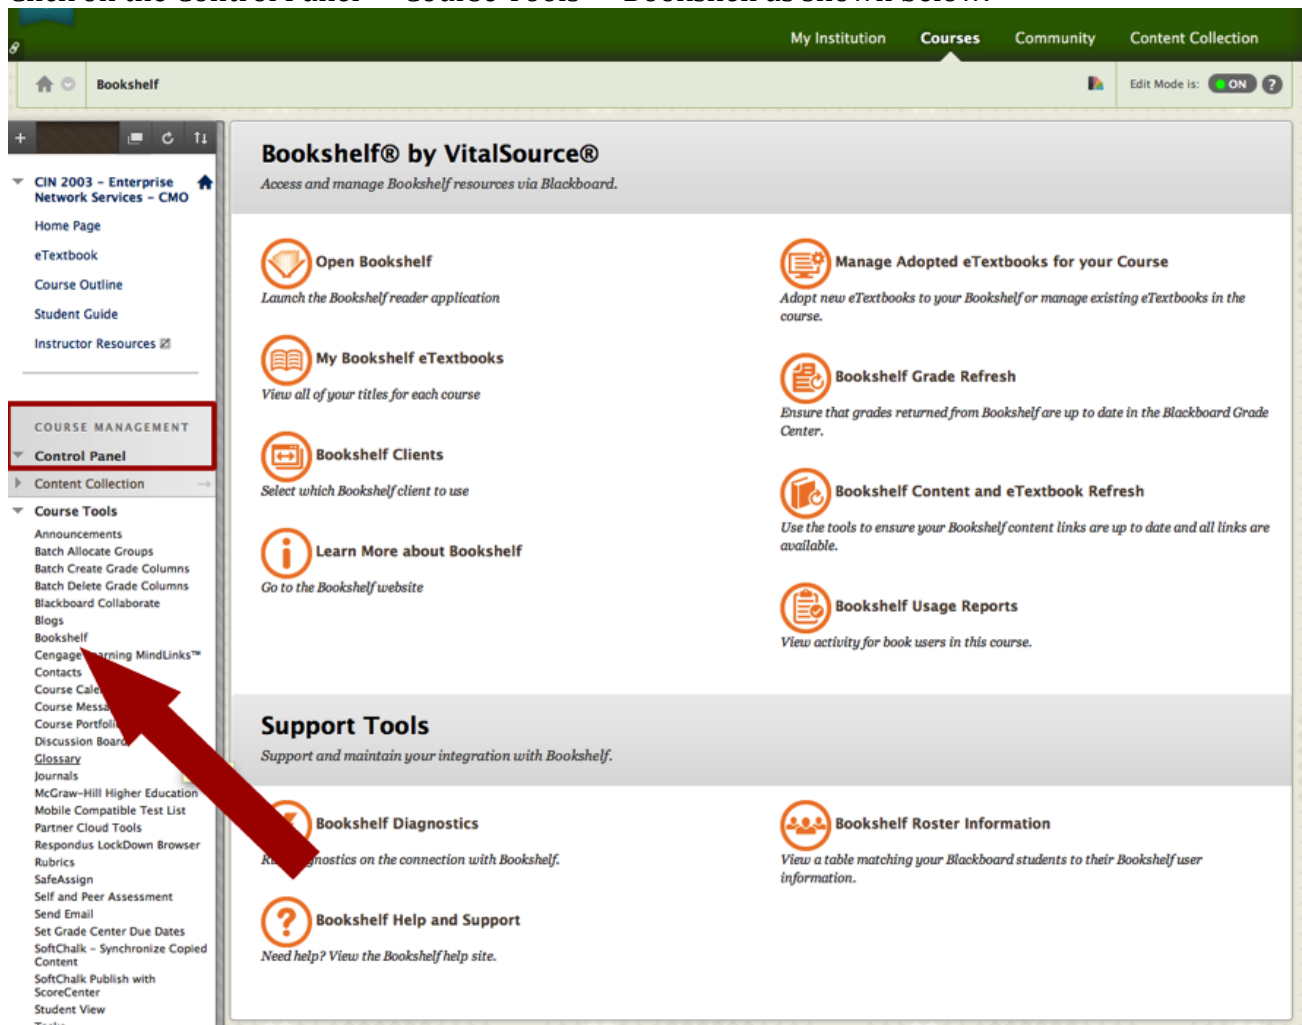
My Institution | Courses | Community | Content Collection

Bookshelf

Edit Mode is: ON ?

CIN 2003 - Enterprise Network Services - CMO

Home Page
eTextbook
Course Outline
Student Guide
Instructor Resources

COURSE MANAGEMENT
Control Panel
Content Collection
Course Tools
Announcements
Batch Allocate Groups
Batch Create Grade Columns
Batch Delete Grade Columns
Blackboard Collaborate
Blogs
Bookshelf
Cengage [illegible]rning MindLinks™
Contacts
Course Cale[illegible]
Course Mess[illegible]
Course Portfoli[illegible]
Discussion Board
Glossary
Journals
McGraw-Hill Higher Education
Mobile Compatible Test List
Partner Cloud Tools
Respondus LockDown Browser
Rubrics
SafeAssign
Self and Peer Assessment
Send Email
Set Grade Center Due Dates
SoftChalk - Synchronize Copied Content
SoftChalk Publish with ScoreCenter
Student View

Bookshelf® by VitalSource®
Access and manage Bookshelf resources via Blackboard.

Open Bookshelf
Launch the Bookshelf reader application

Manage Adopted eTextbooks for your Course
Adopt new eTextbooks to your Bookshelf or manage existing eTextbooks in the course.

My Bookshelf eTextbooks
View all of your titles for each course

Bookshelf Grade Refresh
Ensure that grades returned from Bookshelf are up to date in the Blackboard Grade Center.

Bookshelf Clients
Select which Bookshelf client to use

Bookshelf Content and eTextbook Refresh
Use the tools to ensure your Bookshelf content links are up to date and all links are available.

Learn More about Bookshelf
Go to the Bookshelf website

Bookshelf Usage Reports
View activity for book users in this course.

Support Tools
Support and maintain your integration with Bookshelf.

Bookshelf Diagnostics
R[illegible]gnostics on the connection with Bookshelf.

Bookshelf Roster Information
View a table matching your Blackboard students to their Bookshelf user information.

Bookshelf Help and Support
Need help? View the Bookshelf help site.